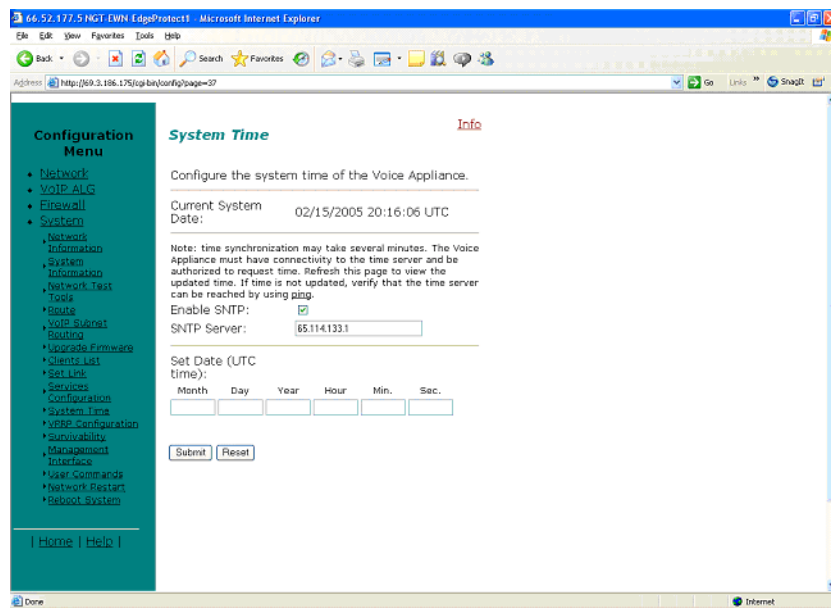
66.52.177.5 NGT-EWN EdgeProtect1 - Microsoft Internet Explorer

File Edit View Favorites Tools Help

Back Search Favorites

Address http://69.3.186.175/cgi-bin/config?page=37

Go Links » SnagIt

Configuration Menu

• Network
• VoIP ALG
• Firewall
• System
Network Information
System Information
Network Test Tools
Route
VoIP Subnet Routing
Upgrade Firmware
Clients List
Set Link
Services Configuration
System Time
VRRP Configuration
Survivability
Management Interface
User Commands
Network Restart
Reboot System

| Home | Help |

System Time

Info

Configure the system time of the Voice Appliance.

Current System Date: 02/15/2005 20:16:06 UTC

Note: time synchronization may take several minutes. The Voice Appliance must have connectivity to the time server and be authorized to request time. Refresh this page to view the updated time. If time is not updated, verify that the time server can be reached by using ping.

Enable SNTP:

SNTP Server: 65.114.133.1

Set Date (UTC time):

| Month | Day | Year | Hour | Min. | Sec. |
|---|---|---|---|---|---|
| | | | | | |

Submit Reset

Done

Internet